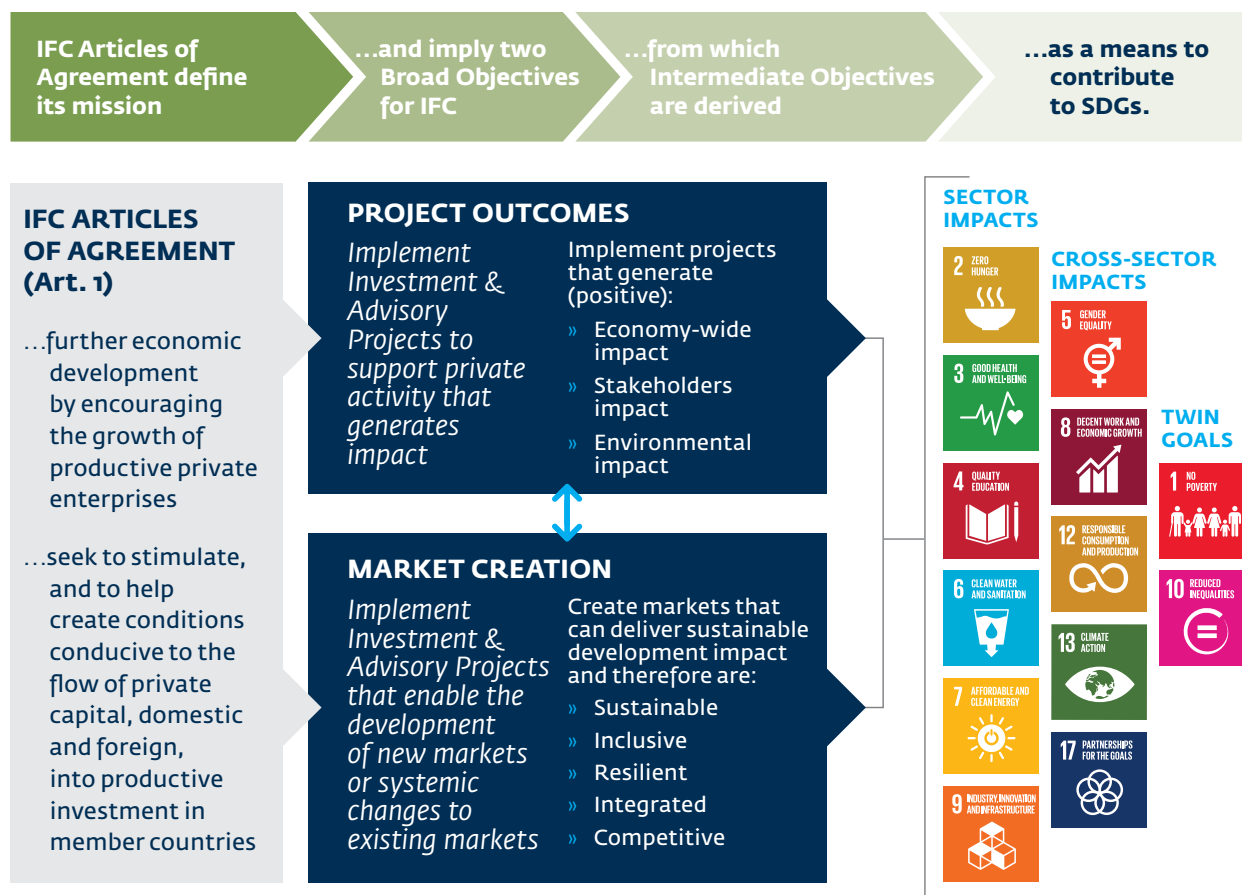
IFC Articles of Agreement define its mission

...and imply two Broad Objectives for IFC

...from which Intermediate Objectives are derived

...as a means to contribute to SDGs.

IFC ARTICLES OF AGREEMENT (Art. 1)

...further economic development by encouraging the growth of productive private enterprises

...seek to stimulate, and to help create conditions conducive to the flow of private capital, domestic and foreign, into productive investment in member countries

PROJECT OUTCOMES

Implement Investment & Advisory Projects to support private activity that generates impact

Implement projects that generate (positive):

» Economy-wide impact

» Stakeholders impact

» Environmental impact

MARKET CREATION

Implement Investment & Advisory Projects that enable the development of new markets or systemic changes to existing markets

Create markets that can deliver sustainable development impact and therefore are:

» Sustainable

» Inclusive

» Resilient

» Integrated

» Competitive

SECTOR IMPACTS

2 ZERO HUNGER

3 GOOD HEALTH AND WELL-BEING

4 QUALITY EDUCATION

6 CLEAN WATER AND SANITATION

7 AFFORDABLE AND CLEAN ENERGY

9 INDUSTRY, INNOVATION AND INFRASTRUCTURE

CROSS-SECTOR IMPACTS

5 GENDER EQUALITY

8 DECENT WORK AND ECONOMIC GROWTH

12 RESPONSIBLE CONSUMPTION AND PRODUCTION

13 CLIMATE ACTION

17 PARTNERSHIPS FOR THE GOALS

TWIN GOALS

1 NO POVERTY

10 REDUCED INEQUALITIES